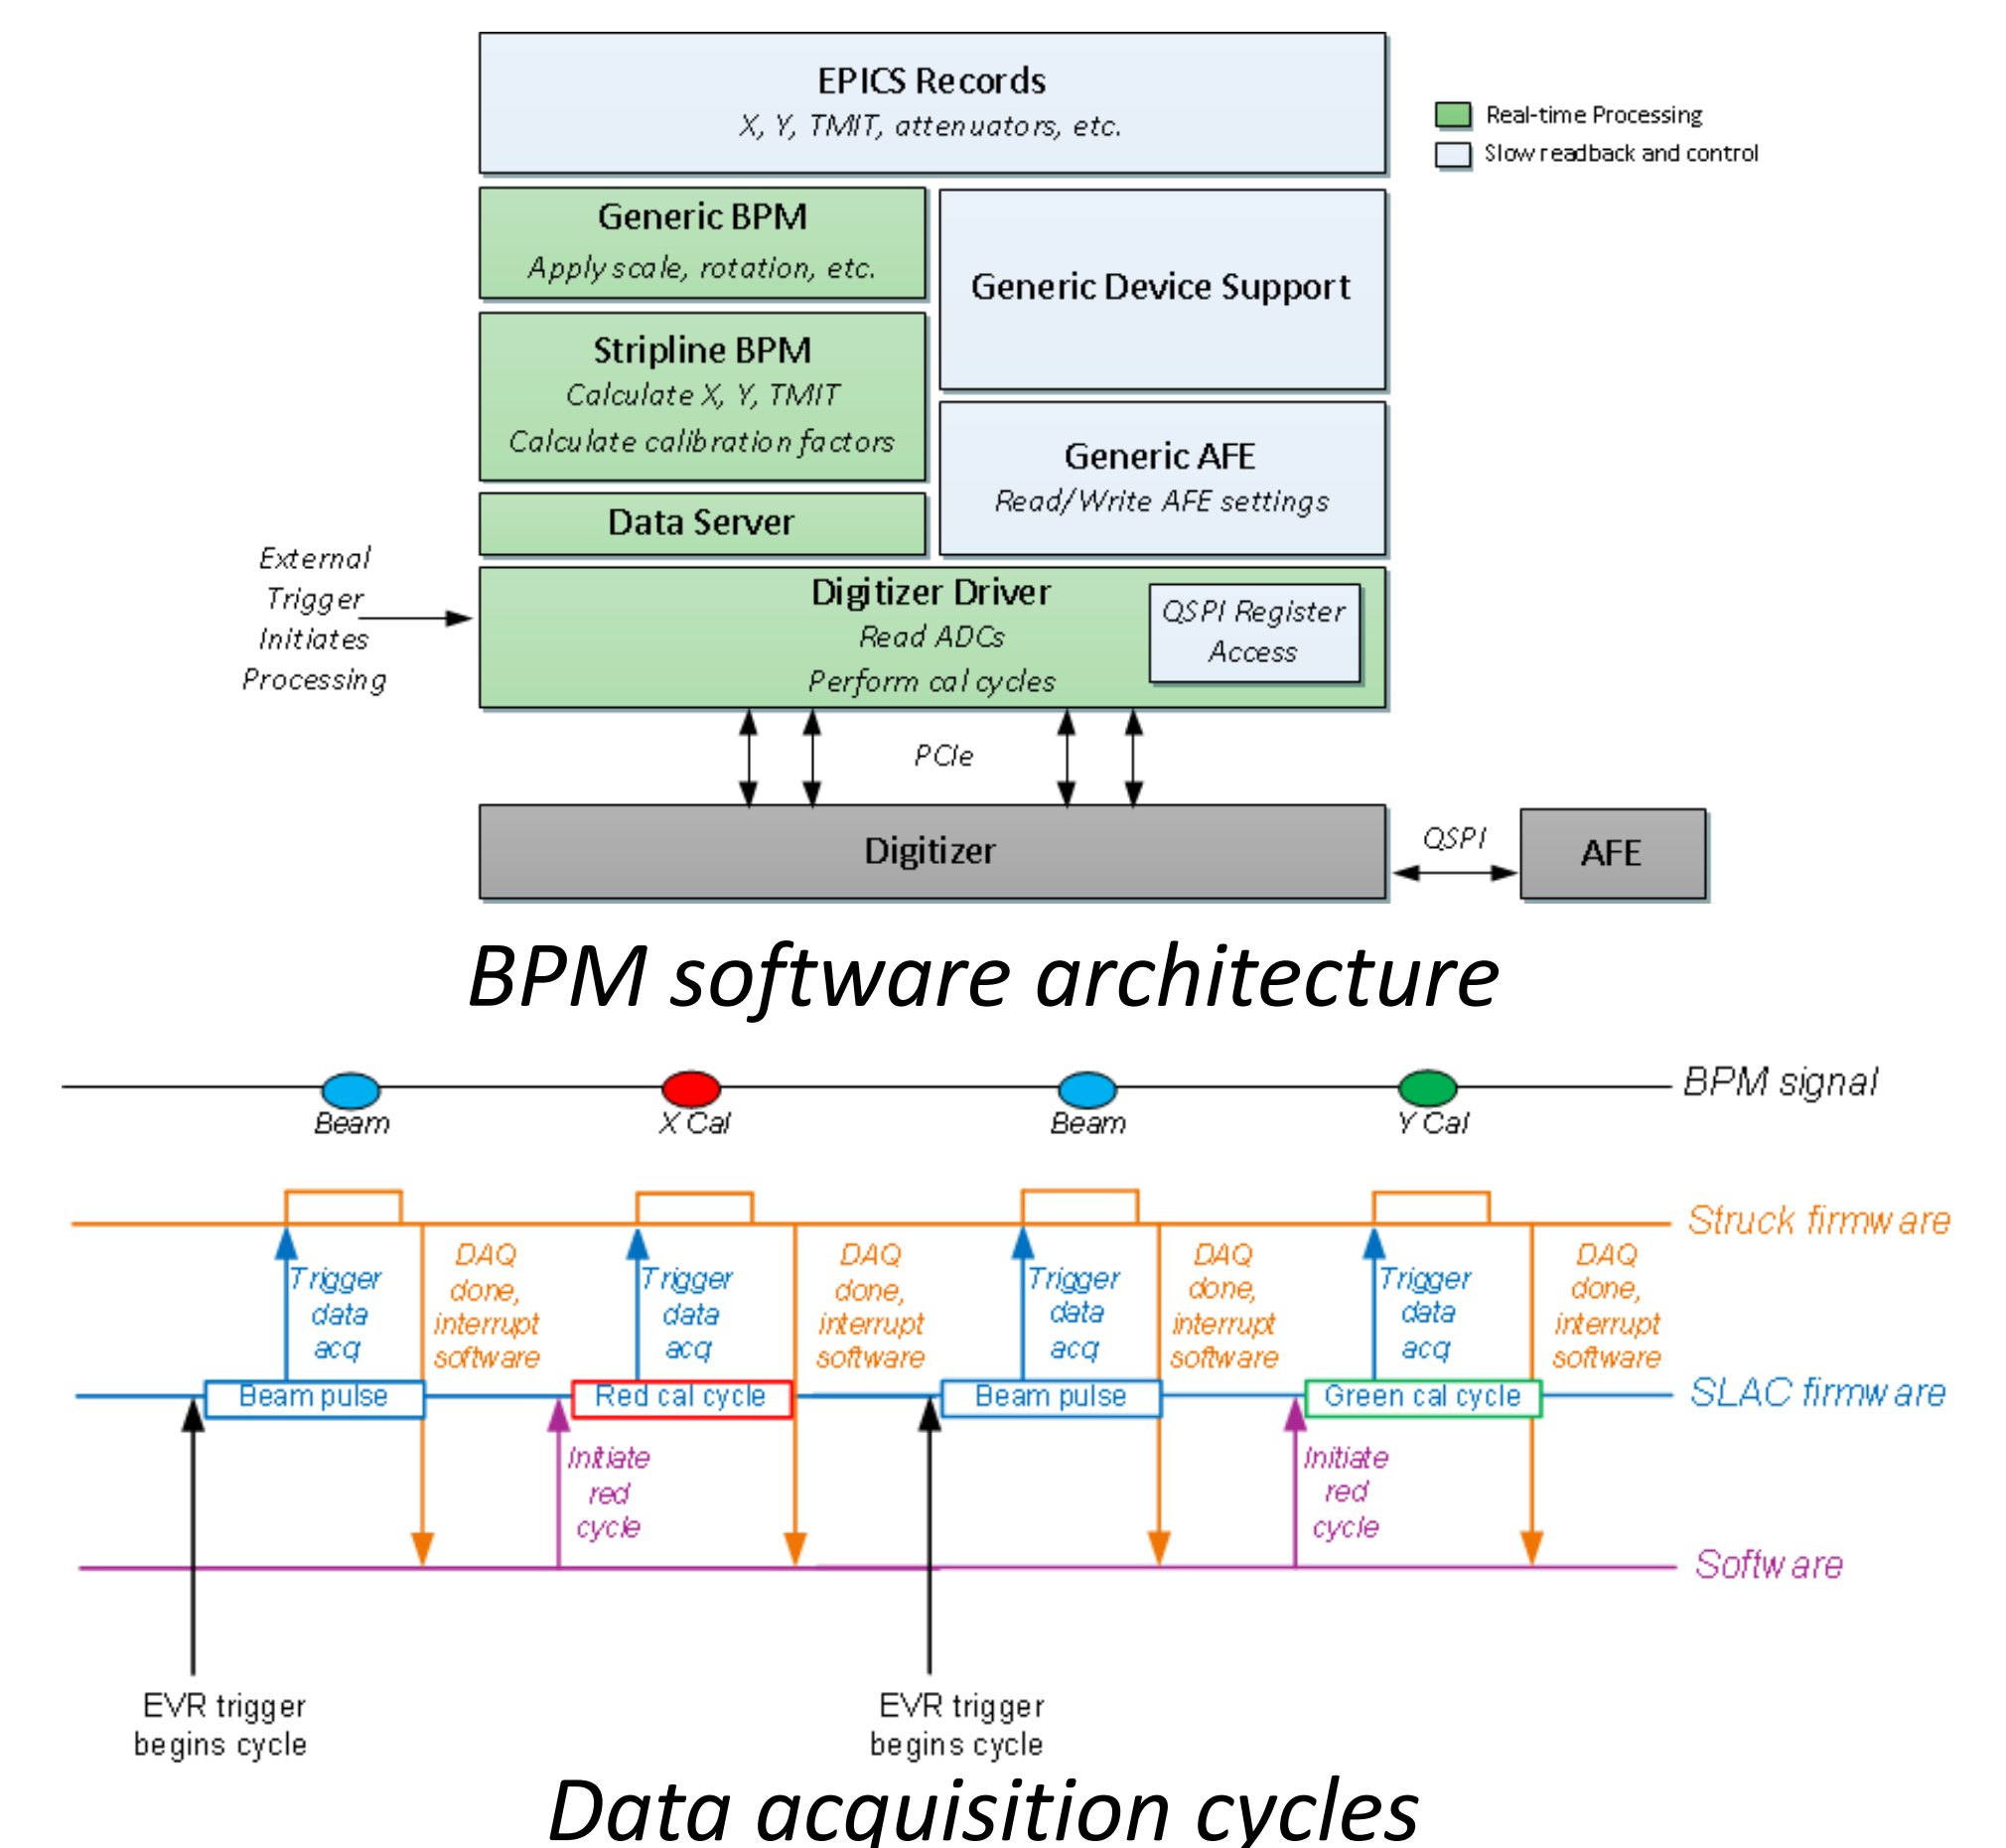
EPICS Records
X, Y, TMIT, attenuators, etc.

Real-time Processing
Slow readback and control

Generic BPM
Apply scale, rotation, etc.

Generic Device Support

Stripline BPM
Calculate X, Y, TMIT
Calculate calibration factors

Generic AFE
Read/Write AFE settings

Data Server

External Trigger Initiates Processing

Digitizer Driver
Read ADCs
Perform cal cycles

QSPI Register Access

PCIe

Digitizer

QSPI

AFE

BPM software architecture

BPM signal
Beam
X Cal
Beam
Y Cal

Struck firmware

Trigger data acq
DAQ done, interrupt software
Trigger data acq
DAQ done, interrupt software
Trigger data acq
DAQ done, interrupt software
Trigger data acq
DAQ done, interrupt software

SLAC firmware
Beam pulse
Red cal cycle
Beam pulse
Green cal cycle

Initiate red cycle
Initiate red cycle

Software

EVR trigger begins cycle
EVR trigger begins cycle

Data acquisition cycles